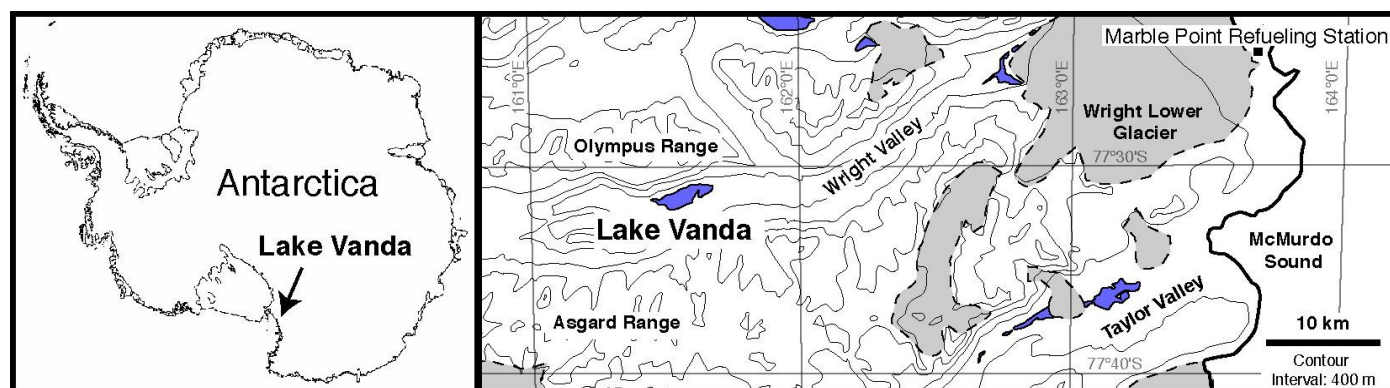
Antarctica

Lake Vanda

161°0'E

162°0'E

163°0'E

164°0'E

Marble Point Refueling Station

Olympus Range

Wright Valley

Wright Lower Glacier

77°30'S

Lake Vanda

McMurdo Sound

Asgard Range

Taylor Valley

77°40'S

10 km

Contour Interval: 400 m